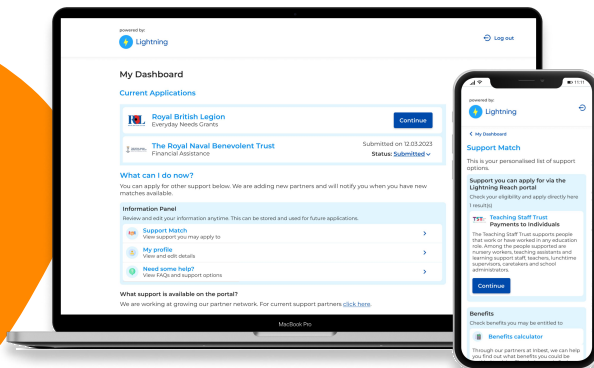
powered by:
Lightning

Log out

My Dashboard

Current Applications

Royal British Legion
Everyday Needs Grants

Continue

The Royal Naval Benevolent Trust
Financial Assistance

Submitted on 12.03.2023
Status: Submitted

What can I do now?

You can apply for other support below. We are adding new partners and will notify you when you have new matches available.

Information Panel

Review and edit your information anytime. This can be stored and used for future applications.

Support Match
View support you may apply to

My profile
View and edit details

Need some help?
View FAQs and support options

What support is available on the portal?

We are working at growing our partner network. For current support partners click here.

MacBook Pro

11:11

powered by:
Lightning

< My Dashboard

Support Match

This is your personalised list of support options.

Support you can apply for via the Lightning Reach portal

Check your eligibility and apply directly here

1 result(s)

TST Teaching Staff Trust
Payments to Individuals

The Teaching Staff Trust supports people that work or have worked in any education role. Among the people supported are nursery workers, teaching assistants and learning support staff, teachers, lunchtime supervisors, caretakers and school administrators.

Continue

Benefits

Check benefits you may be entitled to:

Benefits calculator

Through our partners at inbest, we can help you find out what benefits you could be